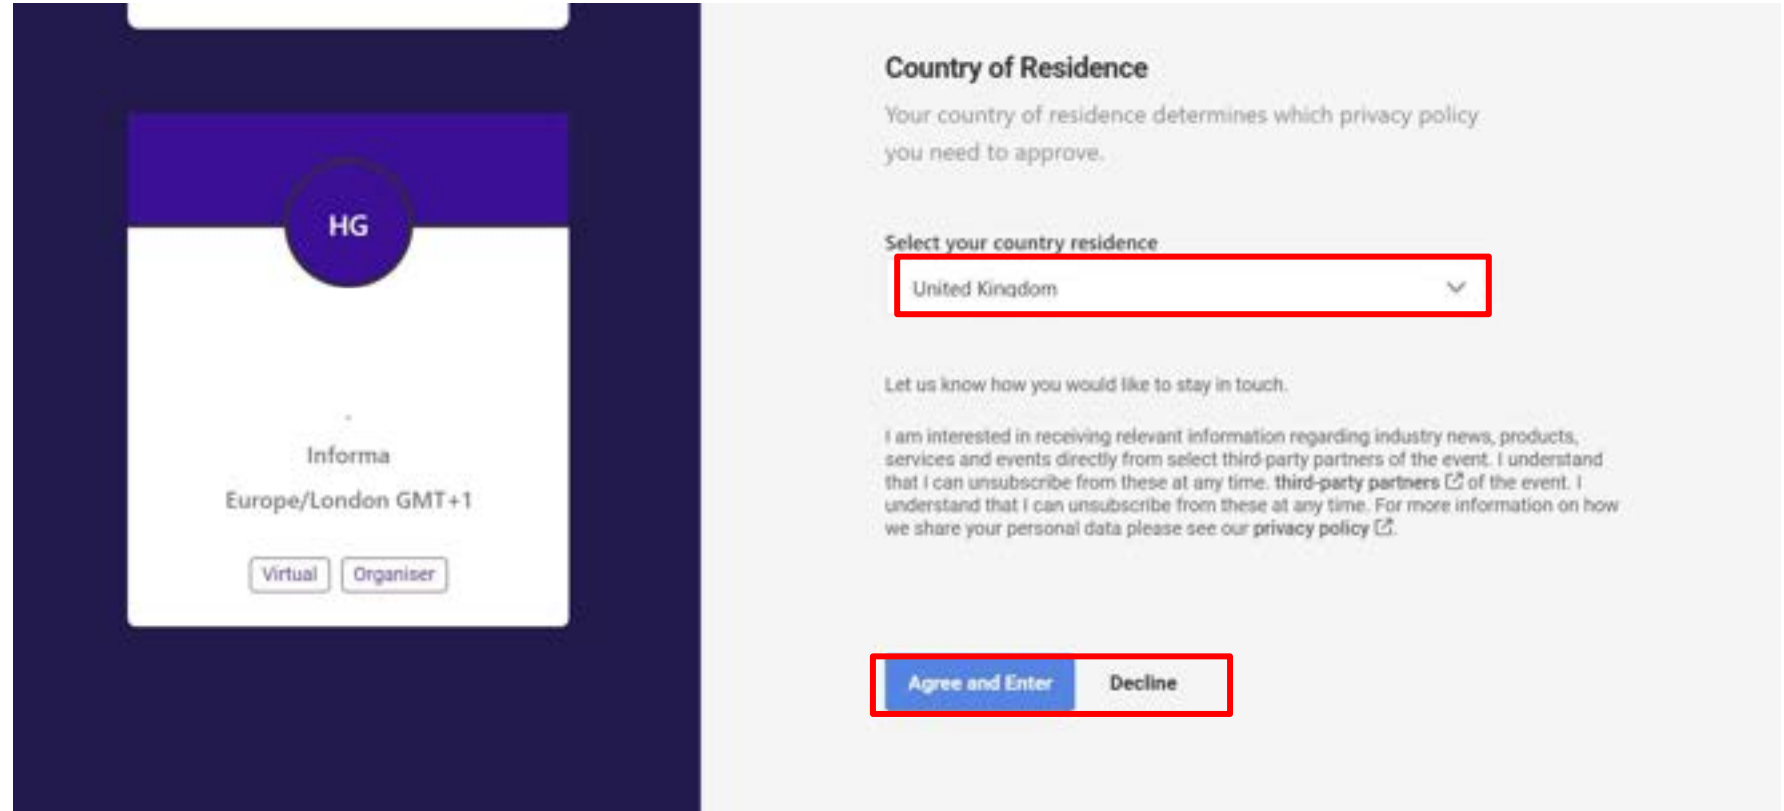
HG

-

Informa

Europe/London GMT+1

Virtual Organiser

Country of Residence

Your country of residence determines which privacy policy you need to approve.

Select your country residence

United Kingdom

Let us know how you would like to stay in touch.

I am interested in receiving relevant information regarding industry news, products, services and events directly from select third-party partners of the event. I understand that I can unsubscribe from these at any time. third-party partners of the event. I understand that I can unsubscribe from these at any time. For more information on how we share your personal data please see our privacy policy.

Agree and Enter Decline